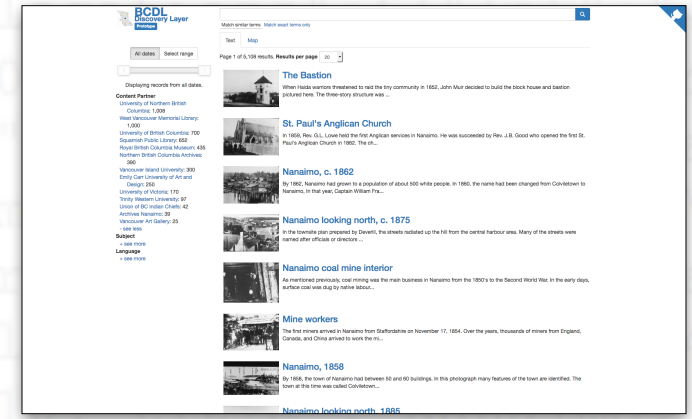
BCDL
Discovery Layer
Prototype

Match similar terms Match exact terms only

All dates Select range

Displaying records from all dates.

Content Partner
University of Northern British Columbia: 1,008
West Vancouver Memorial Library: 1,000
University of British Columbia: 700
Squamish Public Library: 652
Royal British Columbia Museum: 435
Northern British Columbia Archives: 390
Vancouver Island University: 300
Emily Carr University of Art and Design: 250
University of Victoria: 170
Trinity Western University: 97
Union of BC Indian Chiefs: 42
Archives Nanaimo: 39
Vancouver Art Gallery: 23
- see less
Subject
+ see more
Language
+ see more

Text Map

Page 1 of 5,106 results. Results per page 20

The Bastion
When Haida warriors threatened to raid the tiny community in 1852, John Muir decided to build the block house and bastion pictured here. The three-story structure was ...

St. Paul's Anglican Church
In 1859, Rev. G.L. Lowe held the first Anglican services in Nanaimo. He was succeeded by Rev. J.B. Good who opened the first St. Paul's Anglican Church in 1862. The ch...

Nanaimo, c. 1862
By 1862, Nanaimo had grown to a population of about 500 white people. In 1860, the name had been changed from Colvieltown to Nanaimo. In that year, Captain William Fra...

Nanaimo looking north, c. 1875
In the townsite plan prepared by Deverill, the streets radiated up the hill from the central harbour area. Many of the streets were named after officials or directors ...

Nanaimo coal mine interior
As mentioned previously, coal mining was the main business in Nanaimo from the 1850's to the Second World War. In the early days, surface coal was dug by native labour...

Mine workers
The first miners arrived in Nanaimo from Staffordshire on November 17, 1854. Over the years, thousands of miners from England, Canada, and China arrived to work the mi...

Nanaimo, 1858
By 1858, the town of Nanaimo had between 50 and 60 buildings. In this photograph many features of the town are identified. The town at this time was called Colviletown...

Nanaimo looking north, 1885